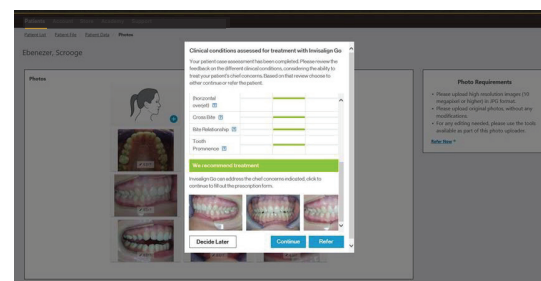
Patients

Patient List Patient Page Patient Data Photos

Ebenezer, Scrooge

Photos

Clinical conditions assessed for treatment with Invisalign Go

Your patient case assessment has been completed. Please review the feedback on the different clinical conditions, considering the ability to treat your patient's chief concerns. Based on that review choose to either continue or refer the patient:

Horizontal overjet

Crossbite

Bite Relationship

Tooth Prominence

We recommend treatment

Invisalign Go can address the chief concerns indicated, click to continue to fill out the prescription form.

Decide Later

Continue

Refer

Photo Requirements

• Please upload high resolution images (10 megapixel or higher) in JPG format.

• Please upload original photos without any modifications.

• For any editing needed, please use the tools available as part of this photo uploader.

Refer Here